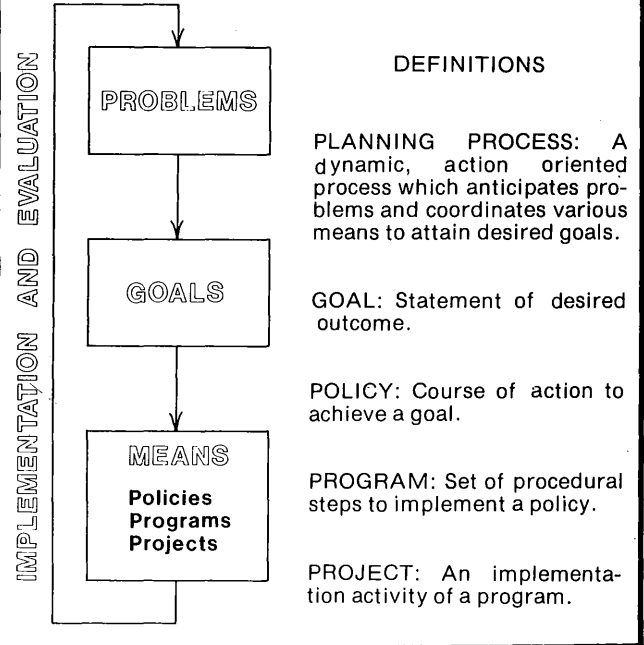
IMPLEMENTATION AND EVALUATION

PROBLEMS

GOALS

MEANS

Policies
Programs
Projects

DEFINITIONS

PLANNING PROCESS: A dynamic, action oriented process which anticipates problems and coordinates various means to attain desired goals.

GOAL: Statement of desired outcome.

POLICY: Course of action to achieve a goal.

PROGRAM: Set of procedural steps to implement a policy.

PROJECT: An implementation activity of a program.